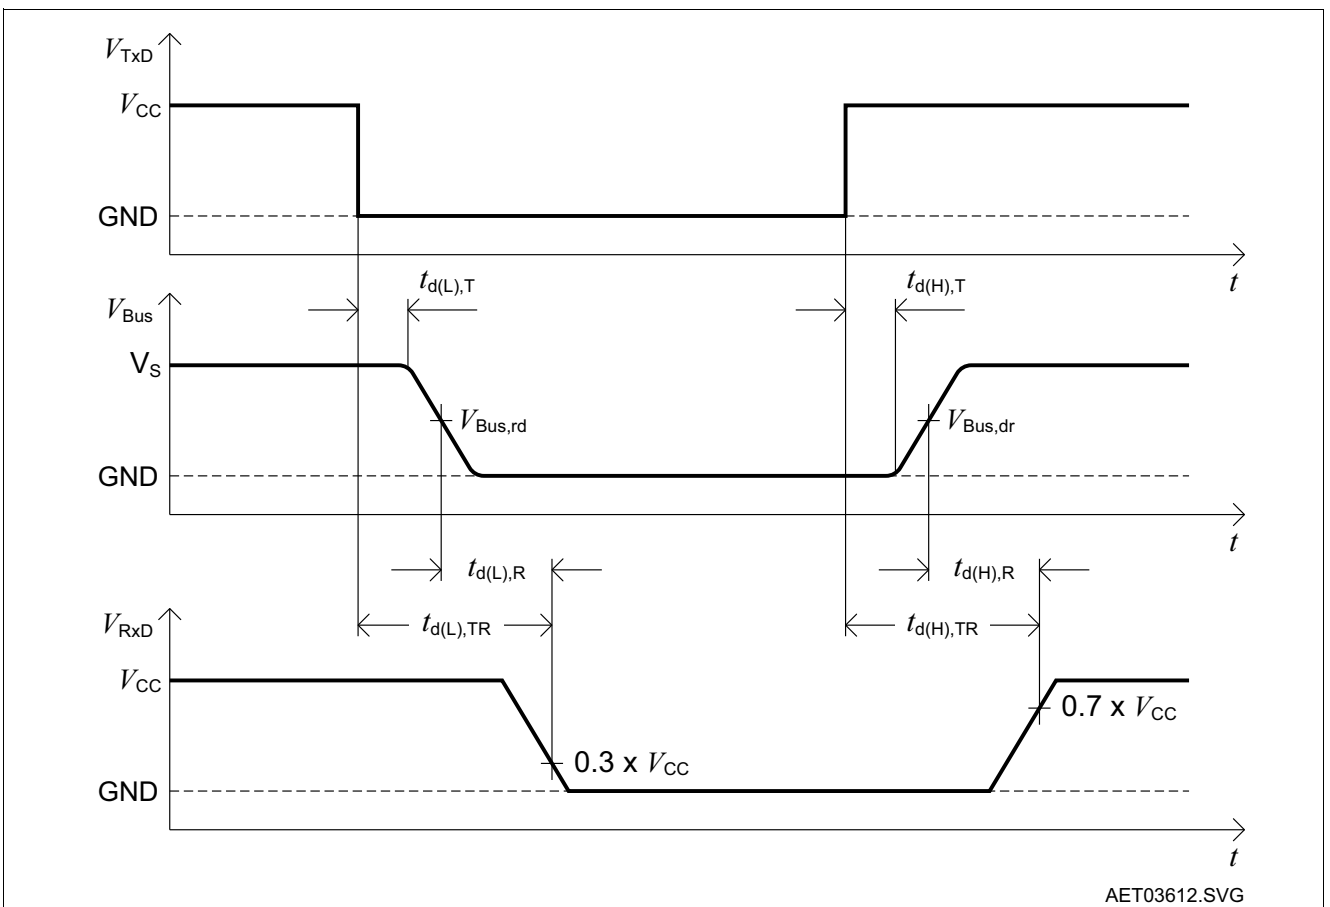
$V_{TxD}$

$V_{CC}$

GND

$t$

$V_{Bus}$

$t_{d(L),T}$

$t_{d(H),T}$

$V_S$

$V_{Bus,rd}$

$V_{Bus,dr}$

GND

$t$

$t_{d(L),R}$

$t_{d(H),R}$

$V_{RxD}$

$t_{d(L),TR}$

$t_{d(H),TR}$

$V_{CC}$

$0.7 \times V_{CC}$

$0.3 \times V_{CC}$

GND

$t$

AET03612.SVG